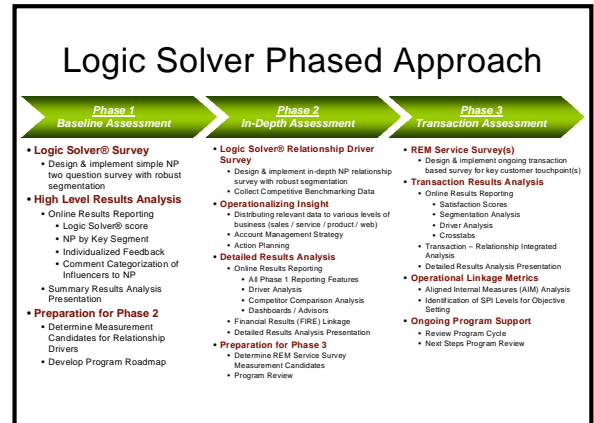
Logic Solver Phased Approach

Phase 1
Baseline Assessment

• Logic Solver® Survey
• Design & implement simple NP two question survey with robust segmentation
• High Level Results Analysis
• Online Results Reporting
• Logic Solver® score
• NP by Key Segment
• Individualized Feedback
• Comment Categorization of Influencers to NP
• Summary Results Analysis Presentation
• Preparation for Phase 2
• Determine Measurement Candidates for Relationship Drivers
• Develop Program Roadmap

Phase 2
In-Depth Assessment

• Logic Solver® Relationship Driver Survey
• Design & implement in-depth NP relationship survey with robust segmentation
• Collect Competitive Benchmarking Data
• Operationalizing Insight
• Distributing relevant data to various levels of business (sales / service / product / web)
• Account Management Strategy
• Action Planning
• Detailed Results Analysis
• Online Results Reporting
• All Phase 1 Reporting Features
• Driver Analysis
• Competitor Comparison Analysis
• Dashboards / Advisors
• Financial Results (FIRE) Linkage
• Detailed Results Analysis Presentation
• Preparation for Phase 3
• Determine REM Service Survey Measurement Candidates
• Program Review

Phase 3
Transaction Assessment

• REM Service Survey(s)
• Design & implement ongoing transaction based survey for key customer touchpoint(s)
• Transaction Results Analysis
• Online Results Reporting
• Satisfaction Scores
• Segmentation Analysis
• Driver Analysis
• Crosstabs
• Transaction – Relationship Integrated Analysis
• Detailed Results Analysis Presentation
• Operational Linkage Metrics
• Aligned Internal Measures (AIM) Analysis
• Identification of SPI Levels for Objective Setting
• Ongoing Program Support
• Review Program Cycle
• Next Steps Program Review